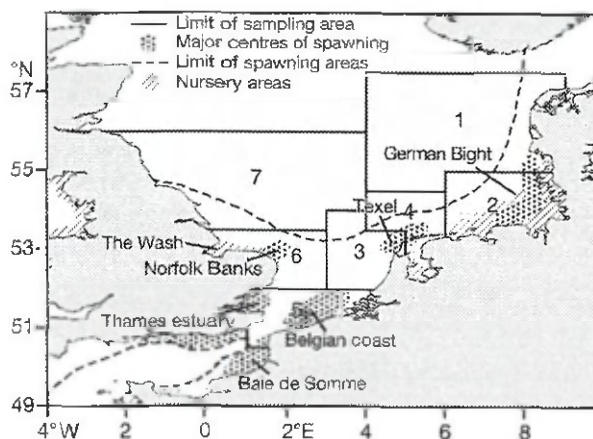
Limit of sampling area
Major centres of spawning
Limit of spawning areas
Nursery areas

°N
57
55
53
51
49

1
German Bight
7
2
Texel
4
The Wash
6
3
Norfolk Banks
Thames estuary
5
Belgian coast
Baie de Somme

4°W 2 0 2°E 4 6 8